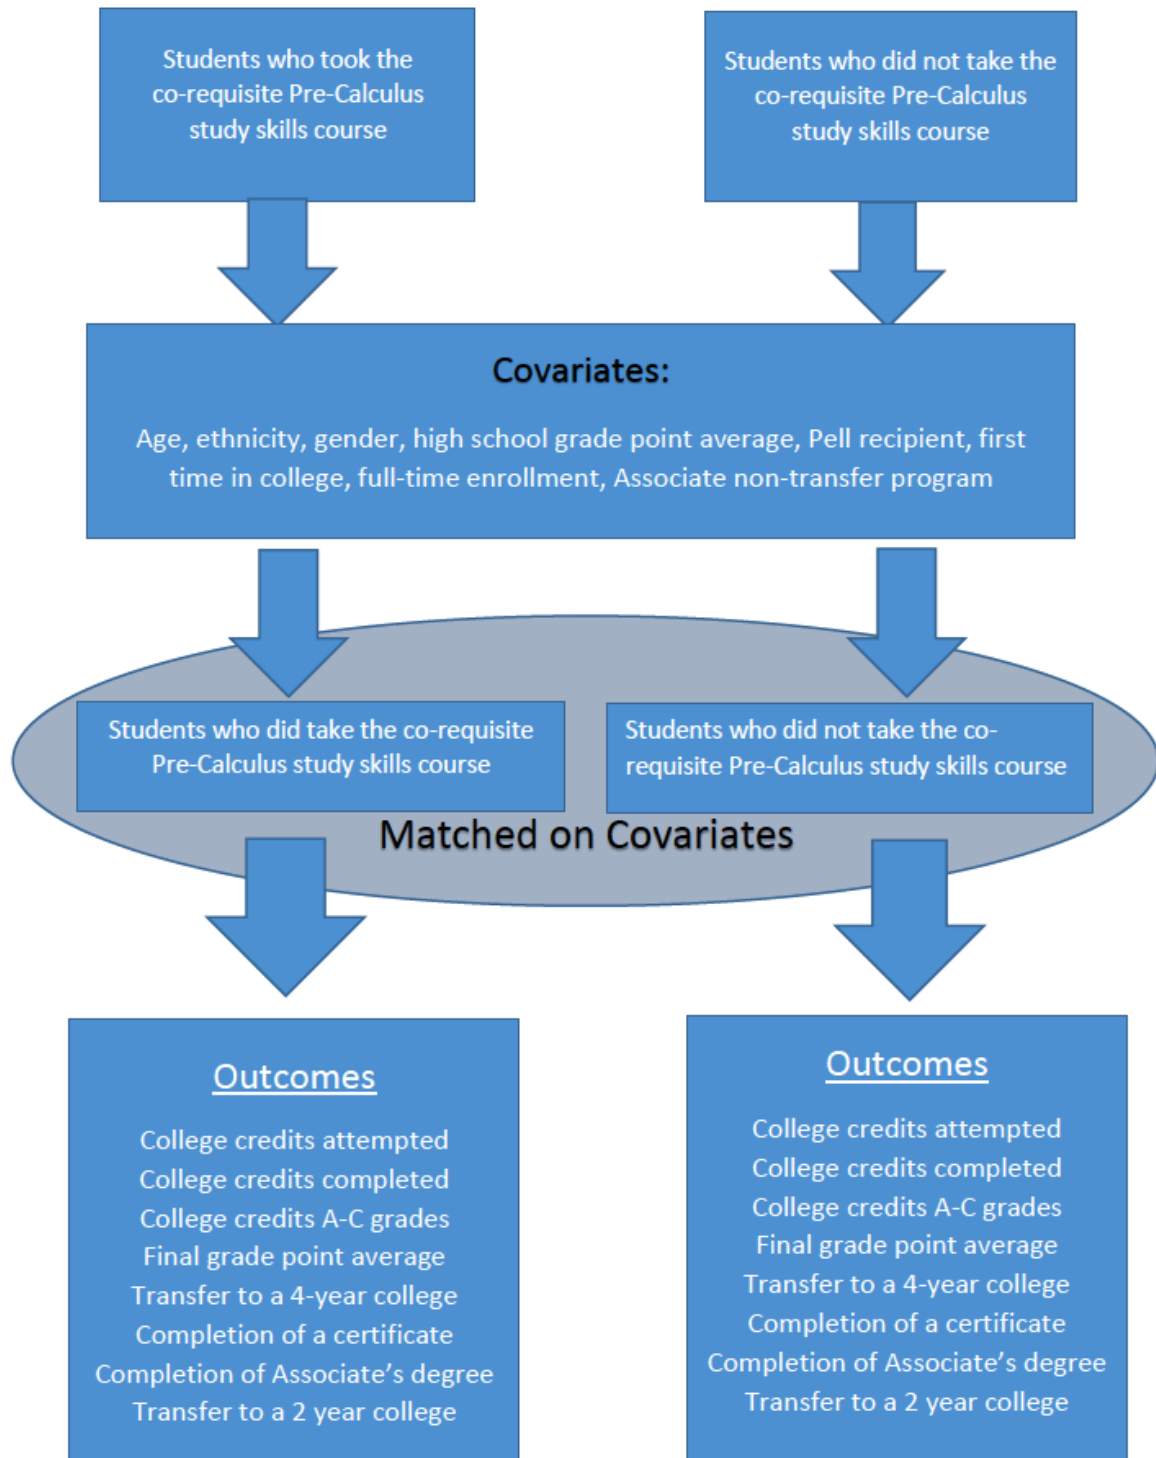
Students who took the co-requisite Pre-Calculus study skills course

Students who did not take the co-requisite Pre-Calculus study skills course

Covariates:

Age, ethnicity, gender, high school grade point average, Pell recipient, first time in college, full-time enrollment, Associate non-transfer program

Students who did take the co-requisite Pre-Calculus study skills course

Students who did not take the co-requisite Pre-Calculus study skills course

Matched on Covariates

Outcomes

College credits attempted
College credits completed
College credits A-C grades
Final grade point average
Transfer to a 4-year college
Completion of a certificate
Completion of Associate's degree
Transfer to a 2 year college

Outcomes

College credits attempted
College credits completed
College credits A-C grades
Final grade point average
Transfer to a 4-year college
Completion of a certificate
Completion of Associate's degree
Transfer to a 2 year college